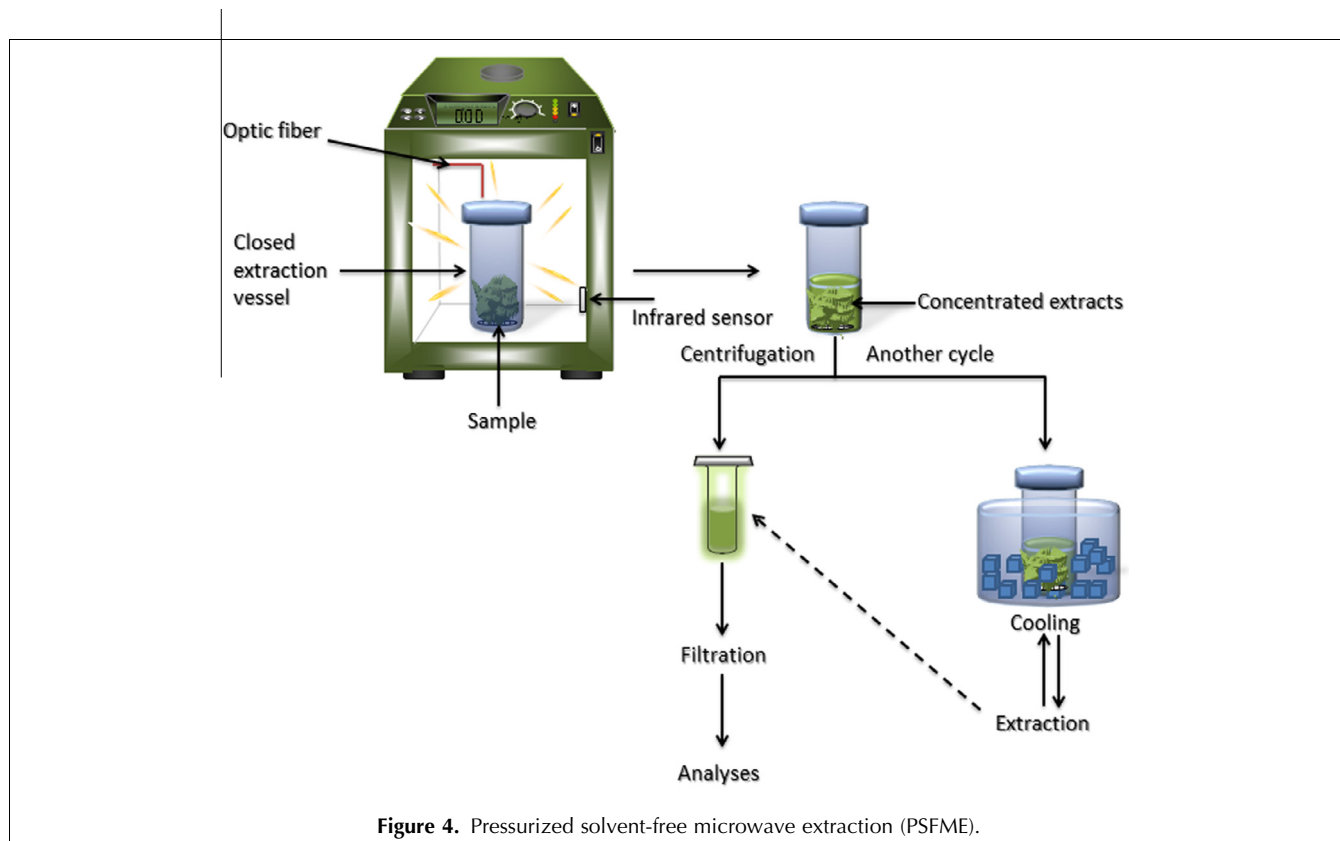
000

Optic fiber

Closed extraction vessel

Infrared sensor

Sample

Concentrated extracts

Centrifugation

Another cycle

Filtration

Analyses

Cooling

Extraction

**Figure 4.** Pressurized solvent-free microwave extraction (PSFME).